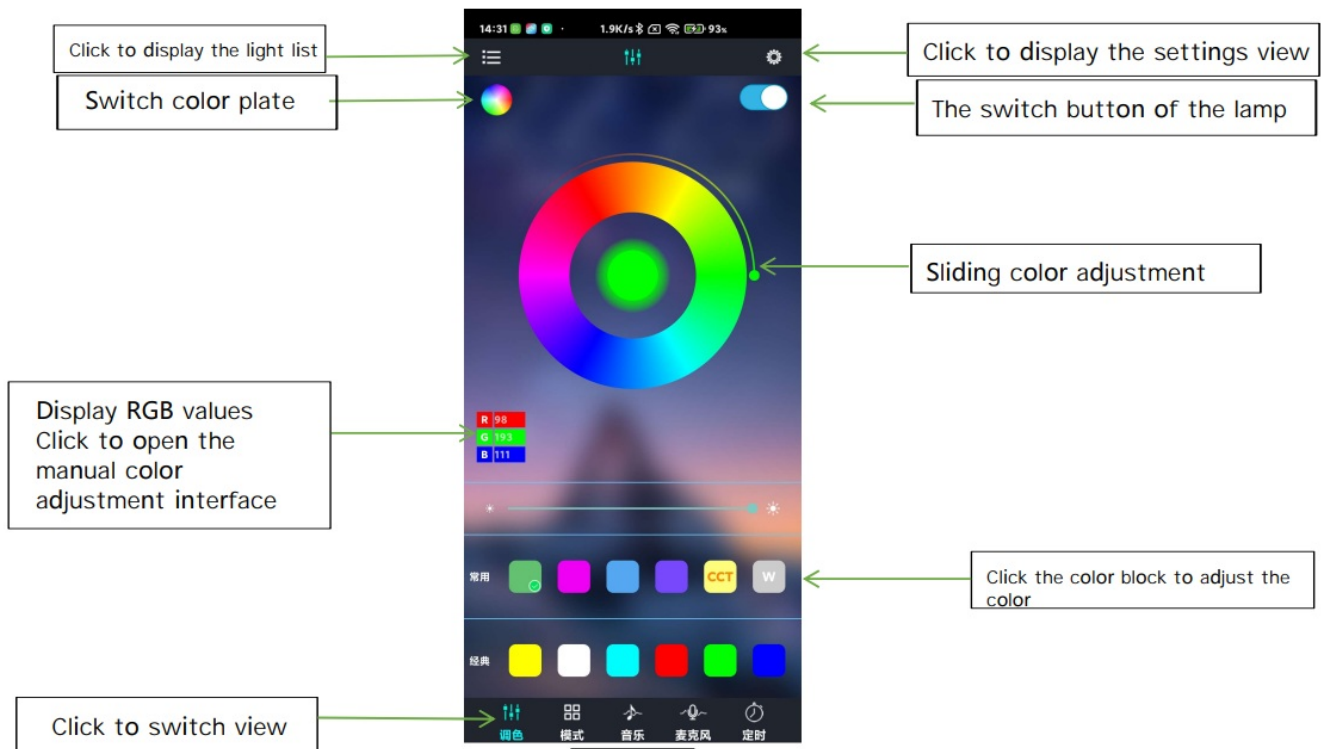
Click to display the light list

14:31 1.9K/s 93%

Click to display the settings view

Switch color plate

The switch button of the lamp

Sliding color adjustment

Display RGB values
Click to open the manual color adjustment interface

R 98
G 193
B 111

常用

CCT

W

Click the color block to adjust the color

经典

Click to switch view

调色 模式 音乐 麦克风 定时